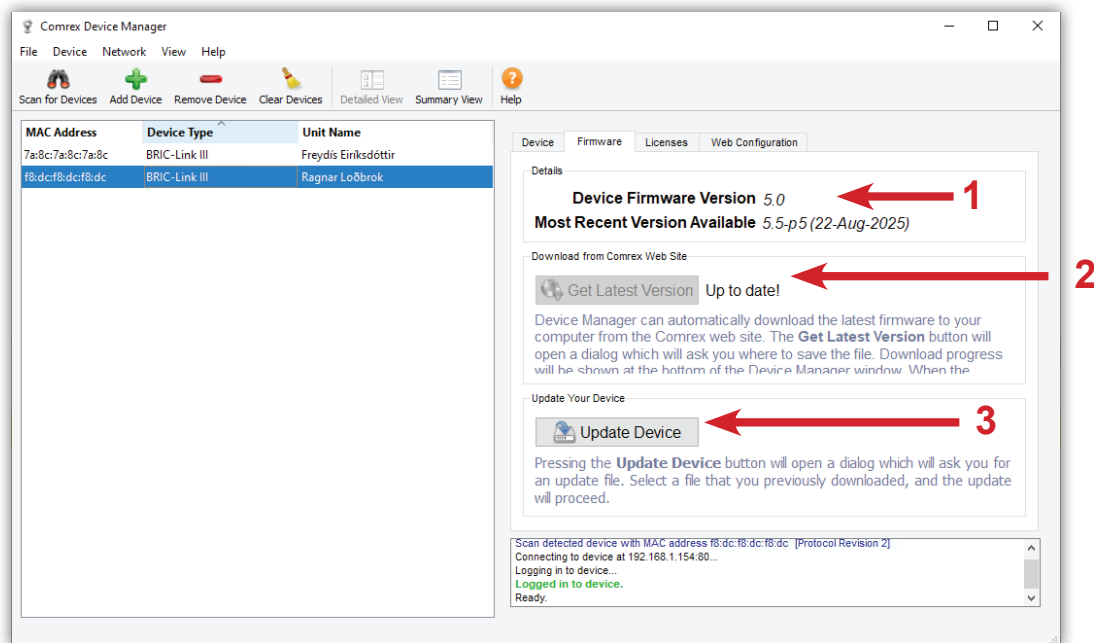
Comrex Device Manager

File Device Network View Help

Scan for Devices Add Device Remove Device Clear Devices Detailed View Summary View Help

| MAC Address | Device Type | Unit Name |
|---|---|---|
| 7a:8c:7a:8c:7a:8c | BRIC-Link III | Freydís Eiríksdóttir |
| f8:dc:f8:dc:f8:dc | BRIC-Link III | Ragnar Loðbrok |

Device Firmware Licenses Web Configuration

Details

Device Firmware Version 5.0

Most Recent Version Available 5.5-p5 (22-Aug-2025)

1

Download from Comrex Web Site

Get Latest Version Up to date!

2

Device Manager can automatically download the latest firmware to your computer from the Comrex web site. The **Get Latest Version** button will open a dialog which will ask you where to save the file. Download progress will be shown at the bottom of the Device Manager window. When the

Update Your Device

Update Device

3

Pressing the **Update Device** button will open a dialog which will ask you for an update file. Select a file that you previously downloaded, and the update will proceed.

Scan detected device with MAC address f8:dc:f8:dc:f8:dc [Protocol Revision 2]
Connecting to device at 192.168.1.154:80...
Logging in to device...
Logged in to device.
Ready.